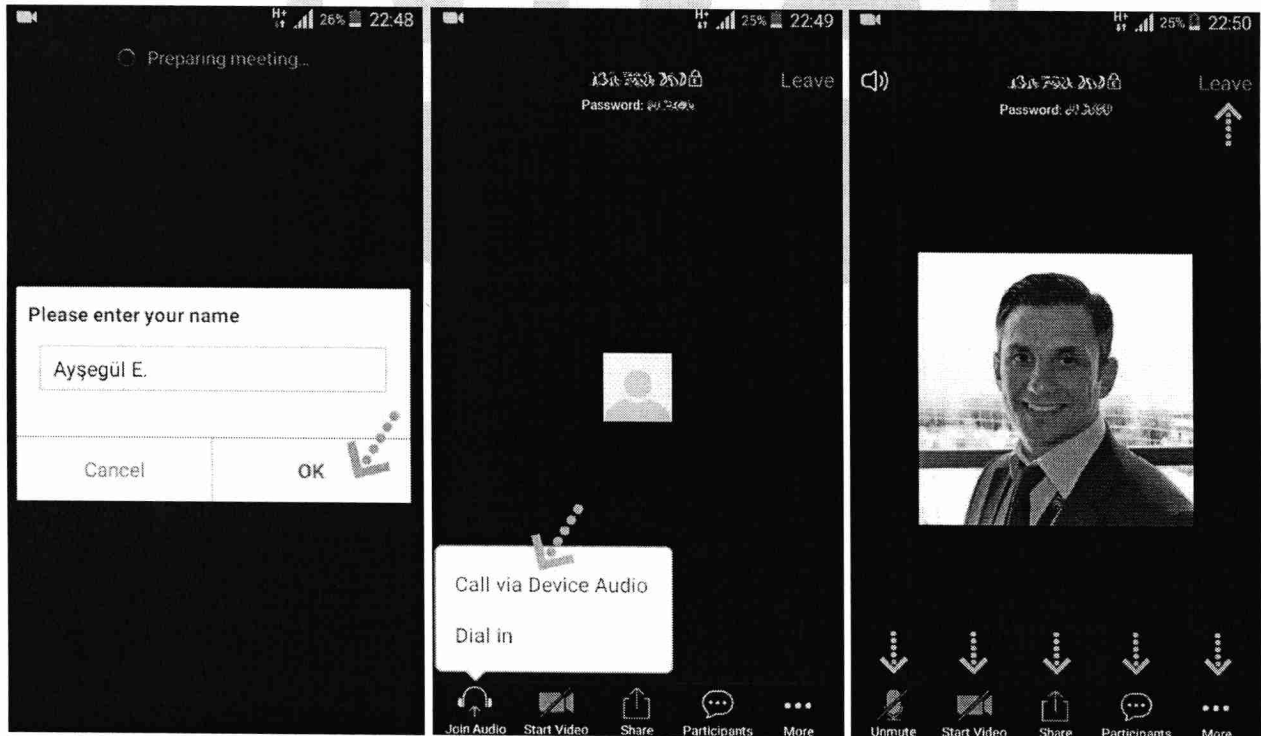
H+ 26% 22:48

Preparing meeting...

Please enter your name

Ayşegül E.

Cancel

OK

H+ 25% 22:49

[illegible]

Leave

Password: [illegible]

Call via Device Audio

Dial in

Join Audio

Start Video

Share

Participants

More

H+ 25% 22:50

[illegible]

Leave

Password: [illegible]

Unmute

Start Video

Share

Participants

More